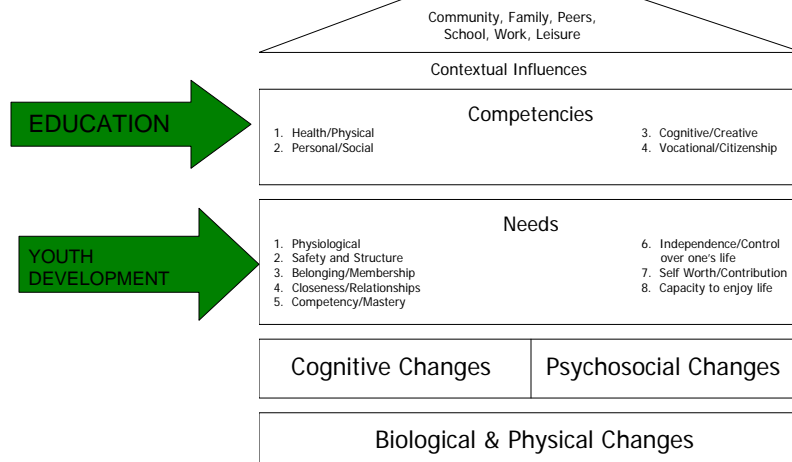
Community, Family, Peers, School, Work, Leisure

Contextual Influences

EDUCATION

Competencies

1. Health/Physical
2. Personal/Social

3. Cognitive/Creative
4. Vocational/Citizenship

YOUTH DEVELOPMENT

Needs

1. Physiological
2. Safety and Structure
3. Belonging/Membership
4. Closeness/Relationships
5. Competency/Mastery

6. Independence/Control over one's life
7. Self Worth/Contribution
8. Capacity to enjoy life

Cognitive Changes

Psychosocial Changes

Biological & Physical Changes